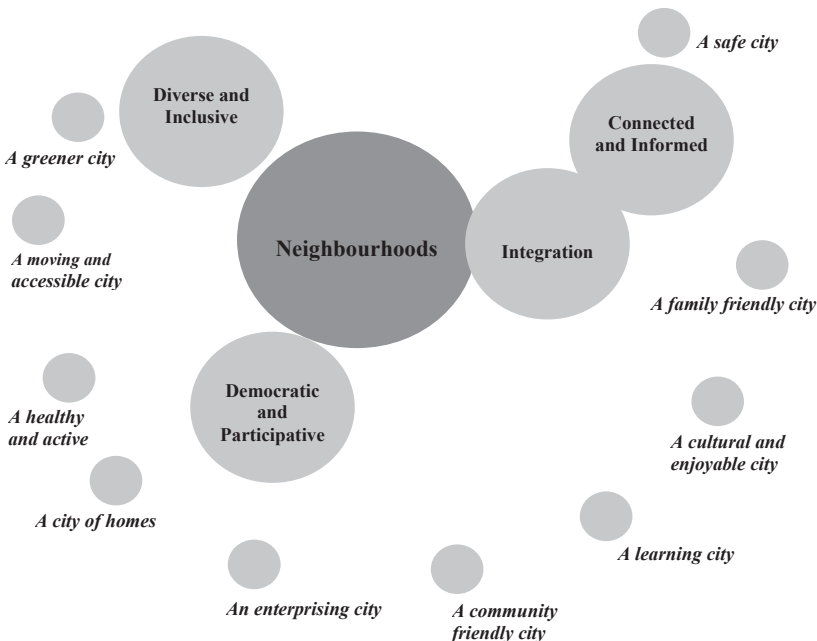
A safe city

Diverse and Inclusive

Connected and Informed

A greener city

A moving and accessible city

Neighbourhoods

Integration

A family friendly city

Democratic and Participative

A healthy and active

A cultural and enjoyable city

A city of homes

A learning city

An enterprising city

A community friendly city